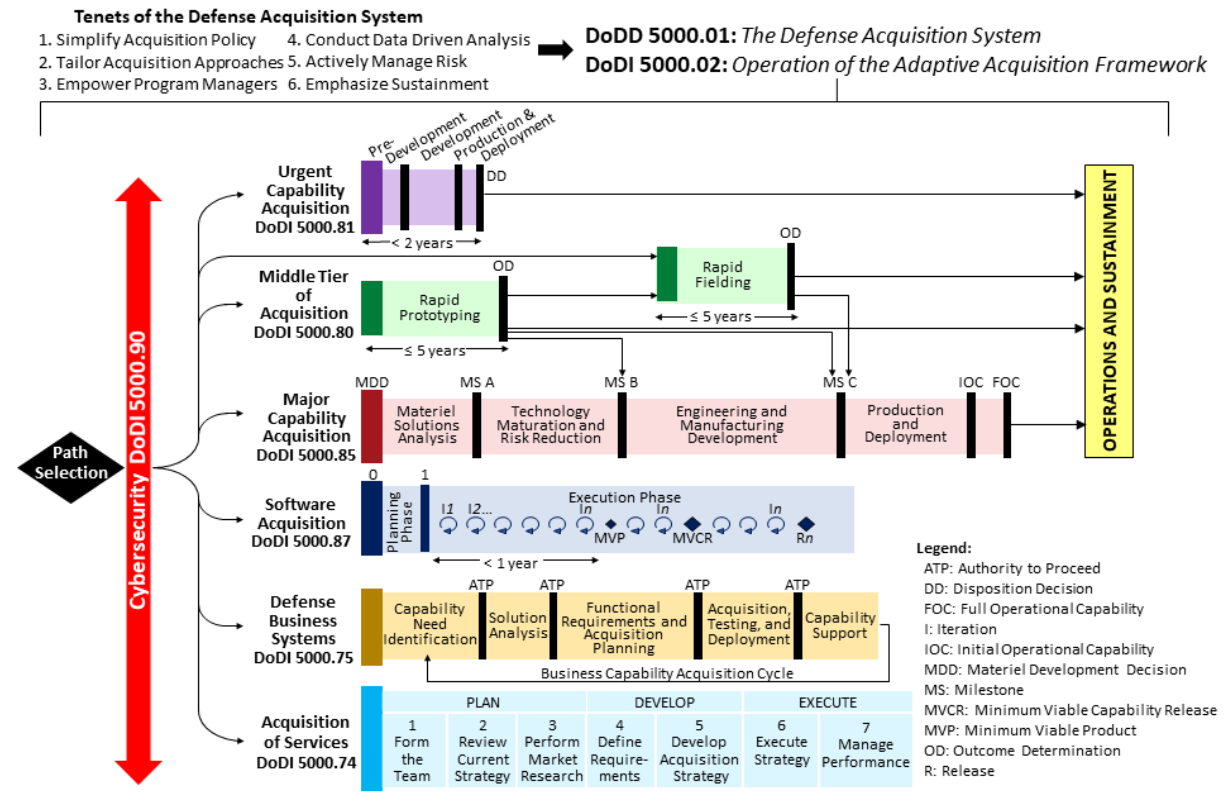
Tenets of the Defense Acquisition System
1. Simplify Acquisition Policy
2. Tailor Acquisition Approaches
3. Empower Program Managers
4. Conduct Data Driven Analysis
5. Actively Manage Risk
6. Emphasize Sustainment

DoDD 5000.01: *The Defense Acquisition System*
DoDI 5000.02: *Operation of the Adaptive Acquisition Framework*

Pre-Development
Development
Production & Deployment
DD

Urgent Capability Acquisition
DoDI 5000.81
< 2 years

Middle Tier of Acquisition
DoDI 5000.80
Rapid Prototyping
OD
≤ 5 years
Rapid Fielding
OD
≤ 5 years

OPERATIONS AND SUSTAINMENT

Path Selection

Cybersecurity DoDI 5000.90

Major Capability Acquisition
DoDI 5000.85
MDD
Materiel Solutions Analysis
MS A
Technology Maturation and Risk Reduction
MS B
Engineering and Manufacturing Development
MS C
Production and Deployment
IOC
FOC

Software Acquisition
DoDI 5000.87
0
Planning Phase
1
Execution Phase
I1
I2...
In
MVP
In
MVCR
In
Rn
< 1 year

Defense Business Systems
DoDI 5000.75
Capability Need Identification
ATP
Solution Analysis
ATP
Functional Requirements and Acquisition Planning
ATP
Acquisition, Testing, and Deployment
ATP
Capability Support
Business Capability Acquisition Cycle

Acquisition of Services
DoDI 5000.74
| PLAN | | | DEVELOP | | EXECUTE | |
|---|---|---|---|---|---|---|
| 1 Form the Team | 2 Review Current Strategy | 3 Perform Market Research | 4 Define Requirements | 5 Develop Acquisition Strategy | 6 Execute Strategy | 7 Manage Performance |

Legend:
ATP: Authority to Proceed
DD: Disposition Decision
FOC: Full Operational Capability
I: Iteration
IOC: Initial Operational Capability
MDD: Materiel Development Decision
MS: Milestone
MVCR: Minimum Viable Capability Release
MVP: Minimum Viable Product
OD: Outcome Determination
R: Release